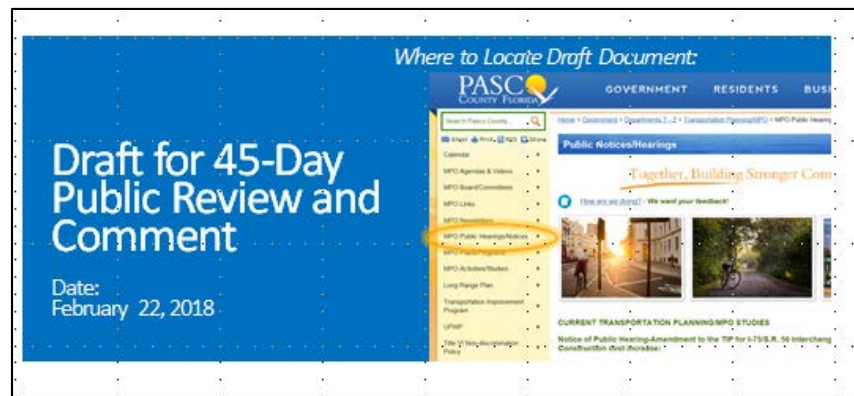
Where to Locate Draft Document:

Draft for 45-Day Public Review and Comment

Date:
February 22, 2018

PASCO
COUNTY FLORIDA

GOVERNMENT RESIDENTS BUS

Search Pasco County...

Email Print RSS Share

Calendar

MPO Agendas & Videos

MPO Board/Committees

MPO Links

MPO Newsletters

MPO Public Hearings/Notices

MPO Plans/Programs

MPO Activities/Studies

Long Range Plan

Transportation Improvement Program

UPWP

Title VI Non-discrimination Policy

Home > Government > Departments T - Z > Transportation Planning/MPO > MPO Public Hearing

Public Notices/Hearings

Together, Building Stronger Com

How are we doing? - We want your feedback!

CURRENT TRANSPORTATION PLANNING/MPO STUDIES

Notice of Public Hearing-Amendment to the TIP for I-75/S.R. 56 Interchang Construction (list thereto):